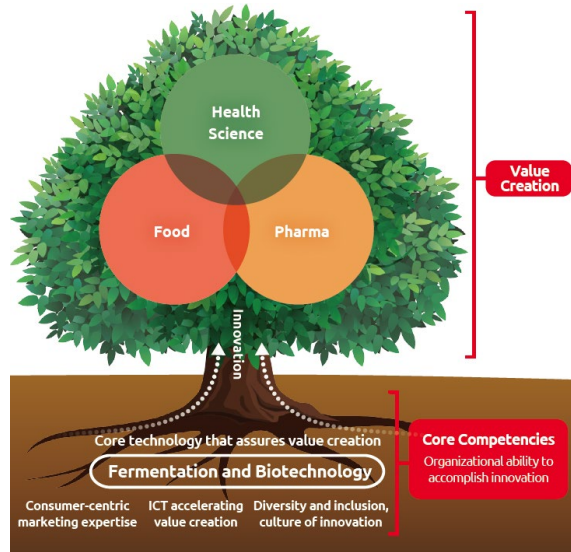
Health Science

Food

Pharma

Value Creation

Innovation

Core technology that assures value creation

Fermentation and Biotechnology

Consumer-centric marketing expertise

ICT accelerating value creation

Diversity and inclusion, culture of innovation

Core Competencies

Organizational ability to accomplish innovation